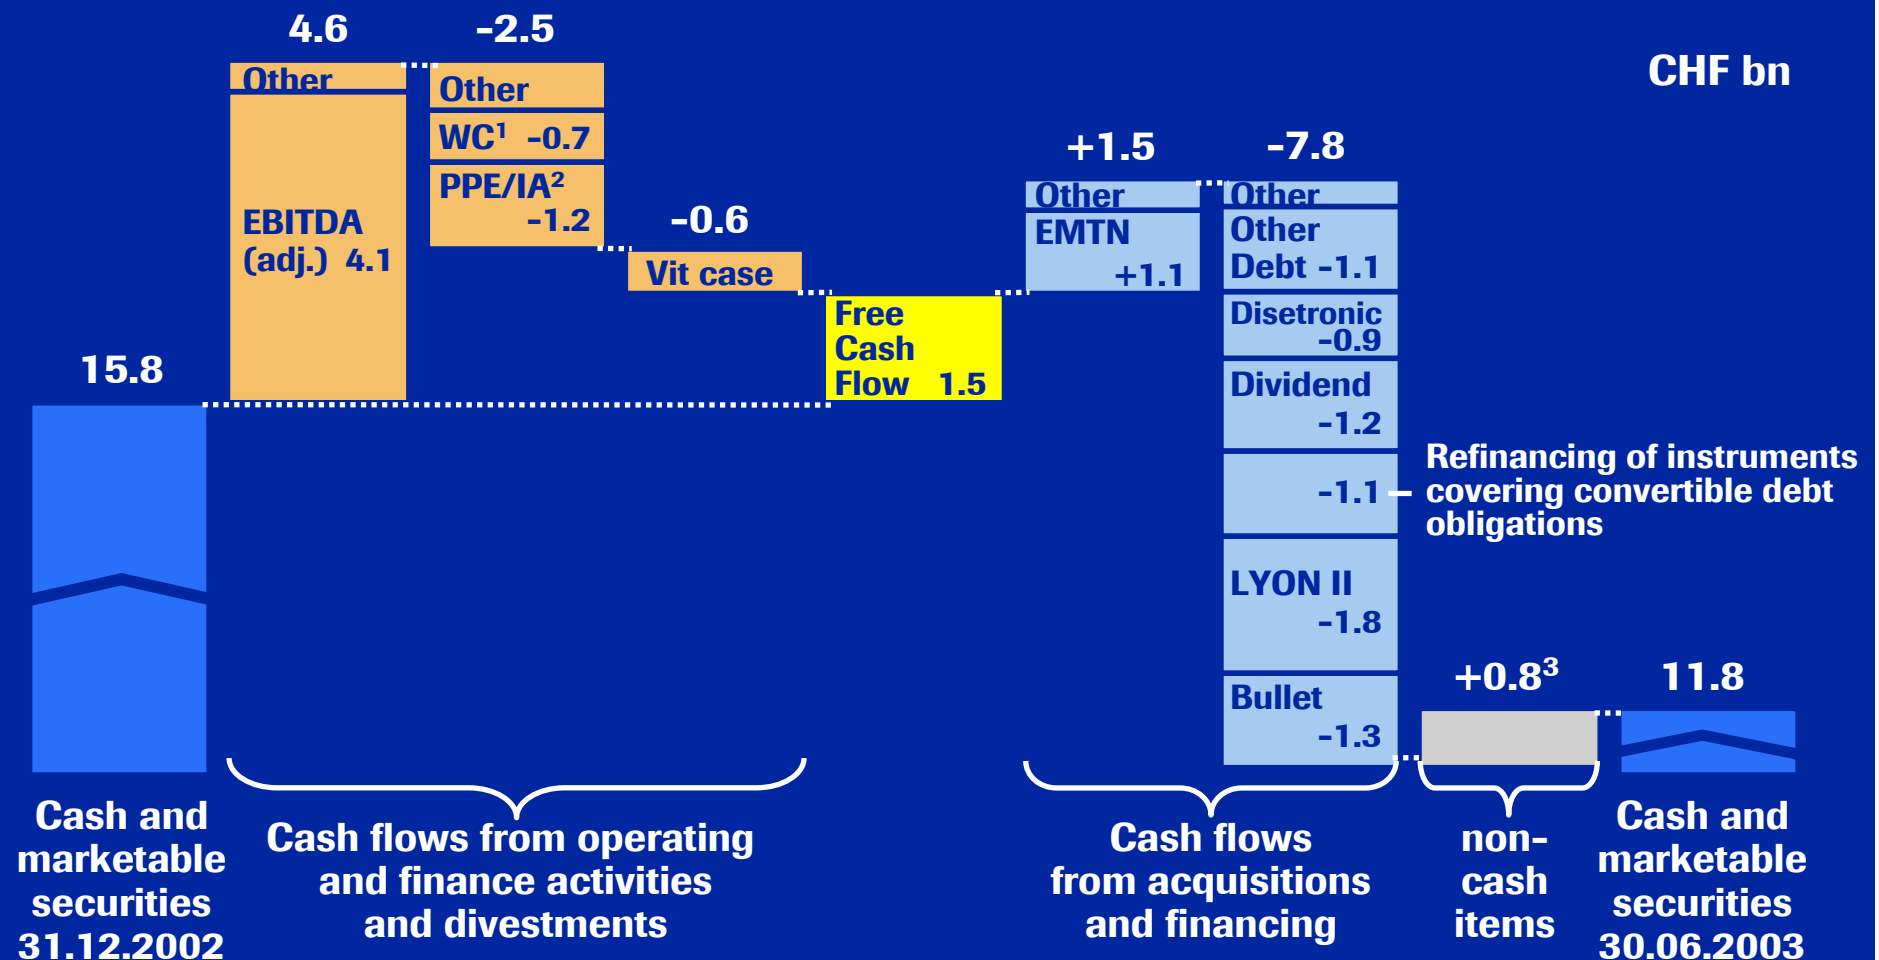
CHF bn

15.8

4.6

Other

EBITDA (adj.) 4.1

-2.5

Other

WC$^1$ -0.7

PPE/IA$^2$ -1.2

-0.6

Vit case

Free Cash Flow 1.5

+1.5

Other

EMTN +1.1

-7.8

Other

Other Debt -1.1

Disetronic -0.9

Dividend -1.2

-1.1

Refinancing of instruments covering convertible debt obligations

LYON II -1.8

Bullet -1.3

+0.8$^3$

11.8

Cash and marketable securities 31.12.2002

Cash flows from operating and finance activities and divestments

Cash flows from acquisitions and financing

non-cash items

Cash and marketable securities 30.06.2003